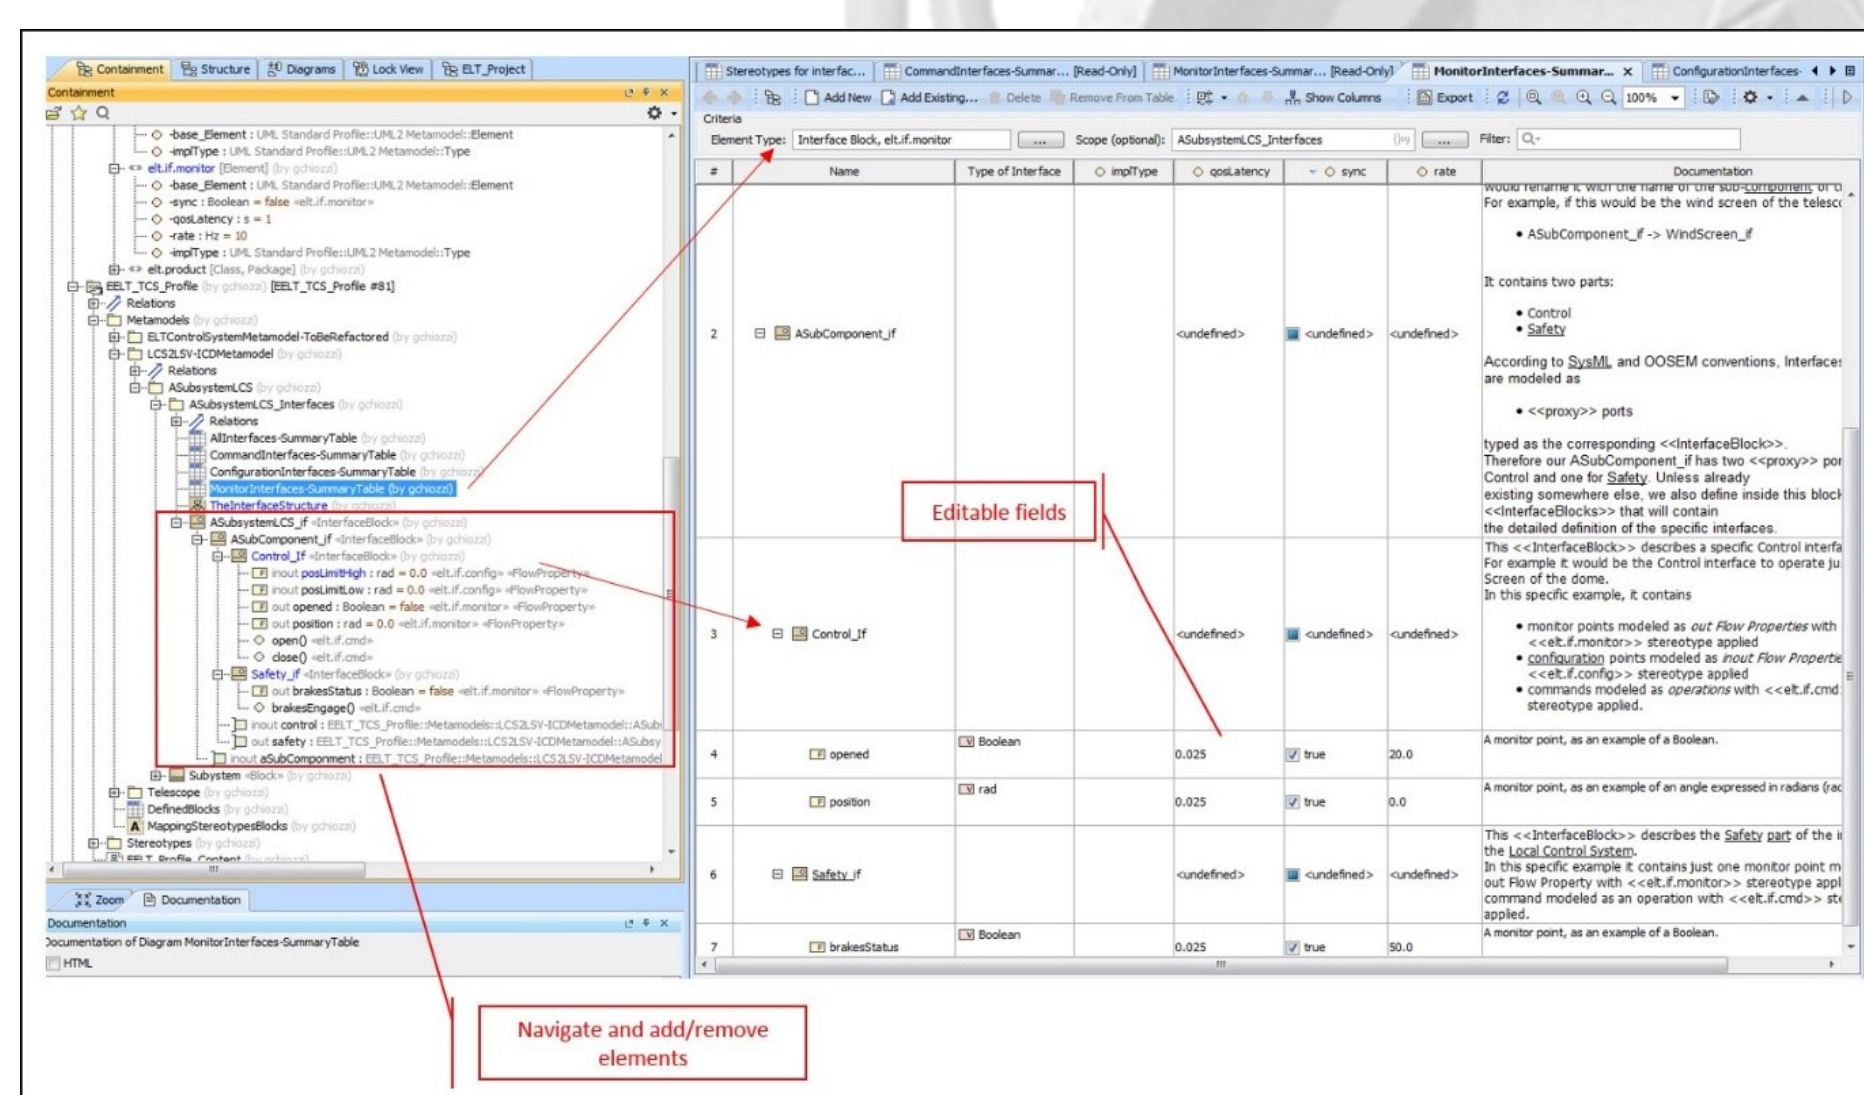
Containment | Structure | Diagrams | Lock View | ELT_Project

Containment

-base_Element : UML Standard Profile::UML2 Metamodel::Element
-implType : UML Standard Profile::UML2 Metamodel::Type
elt.if.monitor [Element] (by gchiozzi)
-base_Element : UML Standard Profile::UML2 Metamodel::Element
-sync : Boolean = false «elt.if.monitor»
-qosLatency : s = 1
-rate : Hz = 10
-implType : UML Standard Profile::UML2 Metamodel::Type
elt.product [Class, Package] (by gchiozzi)
EELT_TCS_Profile (by gchiozzi) [EELT_TCS_Profile #81]
Relations
Metamodels (by gchiozzi)
ELTControlSystemMetamodel-ToBeRefactored (by gchiozzi)
LCS2LSV-ICDMetamodel (by gchiozzi)
Relations
ASubsystemLCS (by gchiozzi)
ASubsystemLCS_Interfaces (by gchiozzi)
Relations
AllInterfaces-SummaryTable (by gchiozzi)
CommandInterfaces-SummaryTable (by gchiozzi)
ConfigurationInterfaces-SummaryTable (by gchiozzi)
MonitorInterfaces-SummaryTable (by gchiozzi)
TheInterfaceStructure (by gchiozzi)
ASubsystemLCS_if «InterfaceBlock» (by gchiozzi)
ASubComponent_if «InterfaceBlock» (by gchiozzi)
Control_If «InterfaceBlock» (by gchiozzi)
inout posLimitHigh : rad = 0.0 «elt.if.config» «FlowProperty»
inout posLimitLow : rad = 0.0 «elt.if.config» «FlowProperty»
out opened : Boolean = false «elt.if.monitor» «FlowProperty»
out position : rad = 0.0 «elt.if.monitor» «FlowProperty»
open() «elt.if.cmd»
close() «elt.if.cmd»
Safety_if «InterfaceBlock» (by gchiozzi)
out brakesStatus : Boolean = false «elt.if.monitor» «FlowProperty»
brakesEngage() «elt.if.cmd»
inout control : EELT_TCS_Profile::Metamodels::LCS2LSV-ICDMetamodel::ASub
out safety : EELT_TCS_Profile::Metamodels::LCS2LSV-ICDMetamodel::ASubsy
inout aSubComponent : EELT_TCS_Profile::Metamodels::LCS2LSV-ICDMetamodel
Subystem «Block» (by gchiozzi)
Telescope (by gchiozzi)
DefinedBlocks (by gchiozzi)
MappingStereotypesBlocks (by gchiozzi)
Stereotypes (by gchiozzi)
EELT_Profile_Content (by gchiozzi)

Zoom | Documentation
Documentation
Documentation of Diagram MonitorInterfaces-SummaryTable
HTML

Stereotypes for interfac... | CommandInterfaces-Summar... [Read-Only] | MonitorInterfaces-Summar... [Read-Only] | MonitorInterfaces-Summar... | ConfigurationInterfaces-

Add New | Add Existing... | Delete | Remove From Table | Show Columns | Export | 100%

Criteria
Element Type: Interface Block, elt.if.monitor | Scope (optional): ASubsystemLCS_Interfaces | Filter:

| # | Name | Type of Interface | implType | qosLatency | sync | rate | Documentation |
|---|---|---|---|---|---|---|---|
| 2 | ASubComponent_if | | | <undefined> | <undefined> | <undefined> | would rename it with the name of the sub-component or t... For example, if this would be the wind screen of the telesc... • ASubComponent_if -> WindScreen_if  It contains two parts: • Control • Safety  According to SysML and OOSEM conventions, Interfaces are modeled as • <<proxy>> ports  typed as the corresponding <<InterfaceBlock>>. Therefore our ASubComponent_if has two <<proxy>> po... Control and one for Safety. Unless already existing somewhere else, we also define inside this block <<InterfaceBlocks>> that will contain the detailed definition of the specific interfaces. |
| 3 | Control_If | | | <undefined> | <undefined> | <undefined> | This <<InterfaceBlock>> describes a specific Control interfa... For example it would be the Control interface to operate ju... Screen of the dome. In this specific example, it contains • monitor points modeled as out Flow Properties with <<elt.if.monitor>> stereotype applied • configuration points modeled as inout Flow Propertie... <<elt.if.config>> stereotype applied • commands modeled as operations with <<elt.if.cmd... stereotype applied. |
| 4 | opened | Boolean | | 0.025 | true | 20.0 | A monitor point, as an example of a Boolean. |
| 5 | position | rad | | 0.025 | true | 0.0 | A monitor point, as an example of an angle expressed in radians (rac |
| 6 | Safety_if | | | <undefined> | <undefined> | <undefined> | This <<InterfaceBlock>> describes the Safety part of the i... the Local Control System. In this specific example it contains just one monitor point m... out Flow Property with <<elt.if.monitor>> stereotype appl... command modeled as an operation with <<elt.if.cmd>> st... applied. |
| 7 | brakesStatus | Boolean | | 0.025 | true | 50.0 | A monitor point, as an example of a Boolean. |

Editable fields

Navigate and add/remove elements